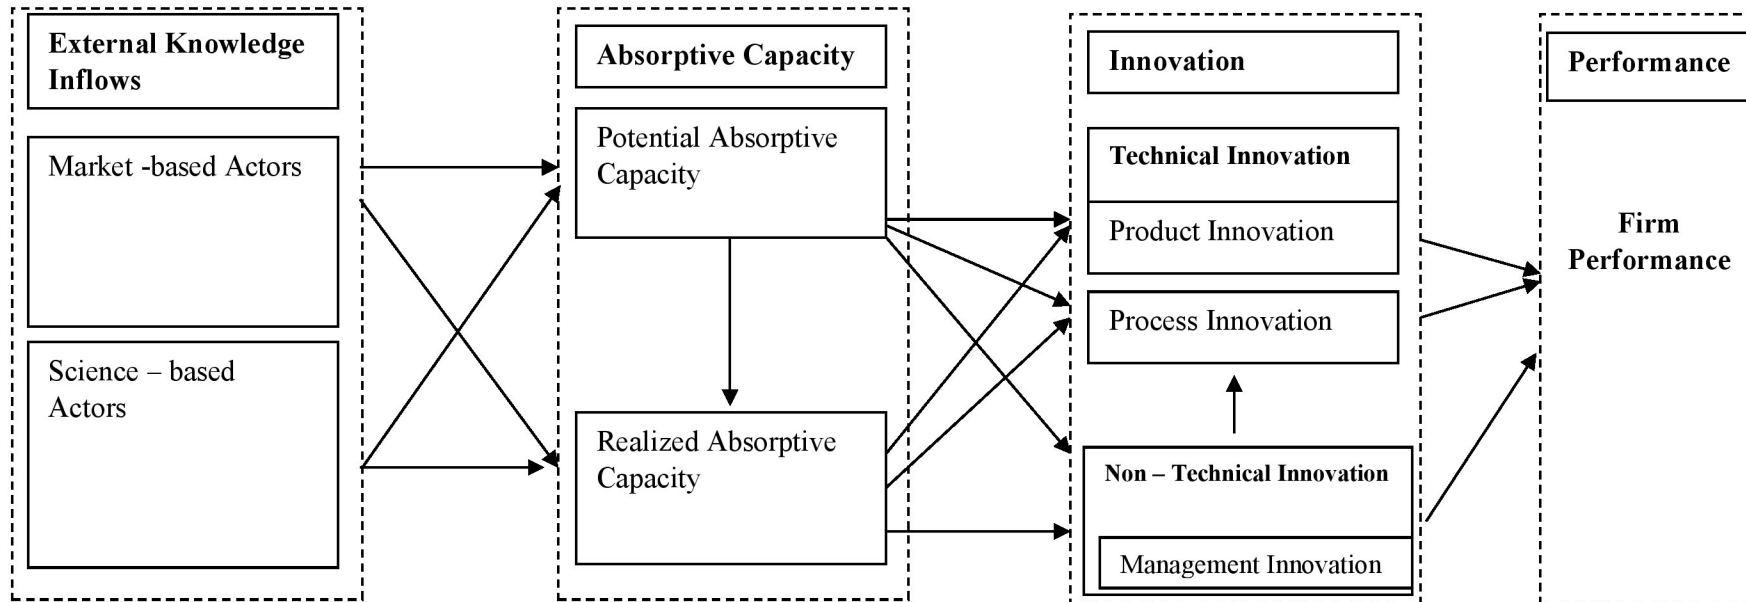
External Knowledge Inflows

Market -based Actors

Science – based Actors

Absorptive Capacity

Potential Absorptive Capacity

Realized Absorptive Capacity

Innovation

Technical Innovation

Product Innovation

Process Innovation

Non – Technical Innovation

Management Innovation

Performance

Firm Performance